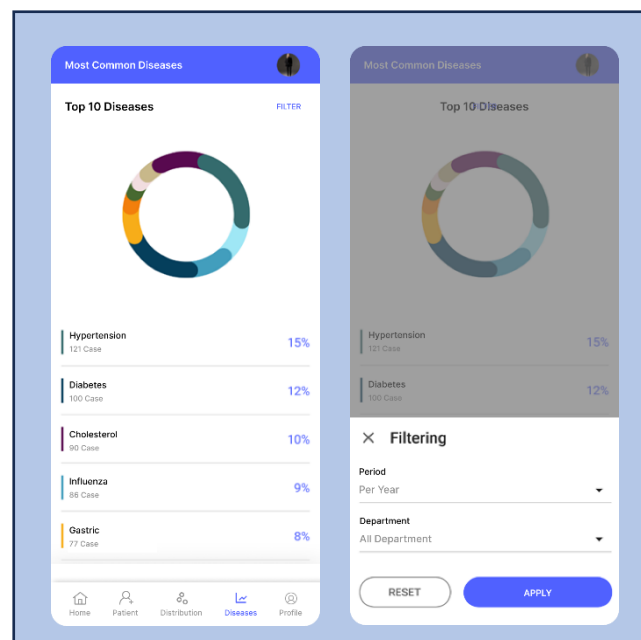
Most Common Diseases

Top 10 Diseases

FILTER

Hypertension
121 Case
15%

Diabetes
100 Case
12%

Cholesterol
90 Case
10%

Influenza
86 Case
9%

Gastric
77 Case
8%

Home Patient Distribution Diseases Profile

Most Common Diseases

Top 10 Diseases

Hypertension
121 Case
15%

Diabetes
100 Case
12%

Filtering

Period
Per Year

Department
All Department

RESET

APPLY